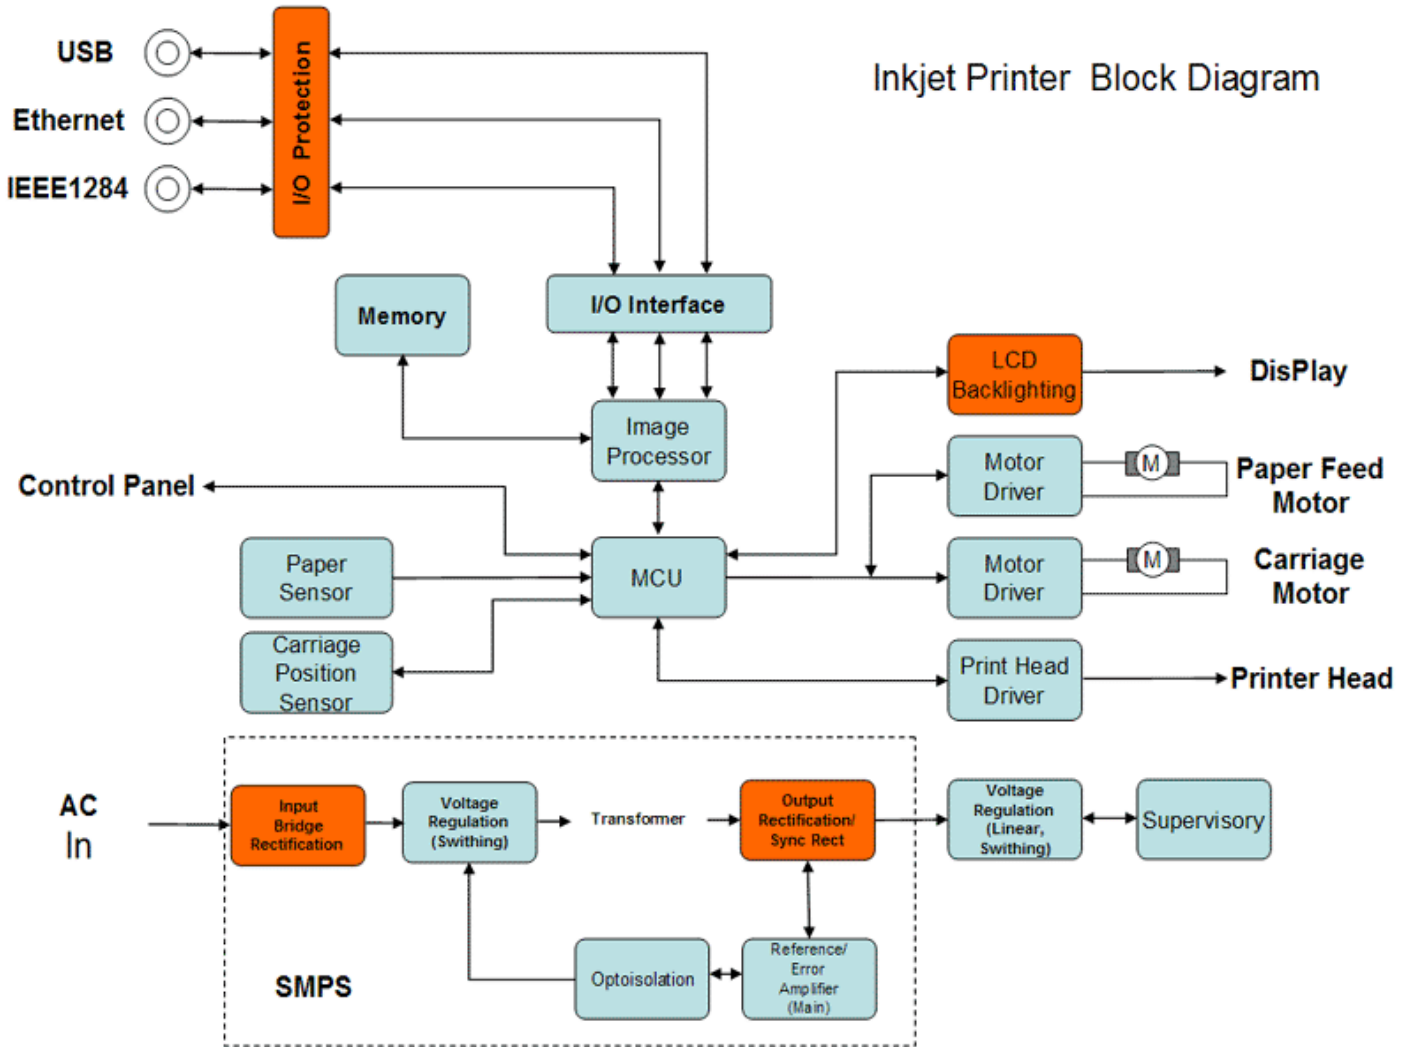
Inkjet Printer Block Diagram

USB

Ethernet

IEEE1284

I/O Protection

Memory

I/O Interface

Image Processor

LCD Backlighting

DisPlay

Motor Driver

M

Paper Feed Motor

Control Panel

Paper Sensor

MCU

Motor Driver

M

Carriage Motor

Carriage Position Sensor

Print Head Driver

Printer Head

AC In

Input Bridge Rectification

Voltage Regulation (Swithing)

Transformer

Output Rectification/ Sync Rect

Voltage Regulation (Linear, Swithing)

Supervisory

SMPS

Optoisolation

Reference/ Error Amplifier (Main)